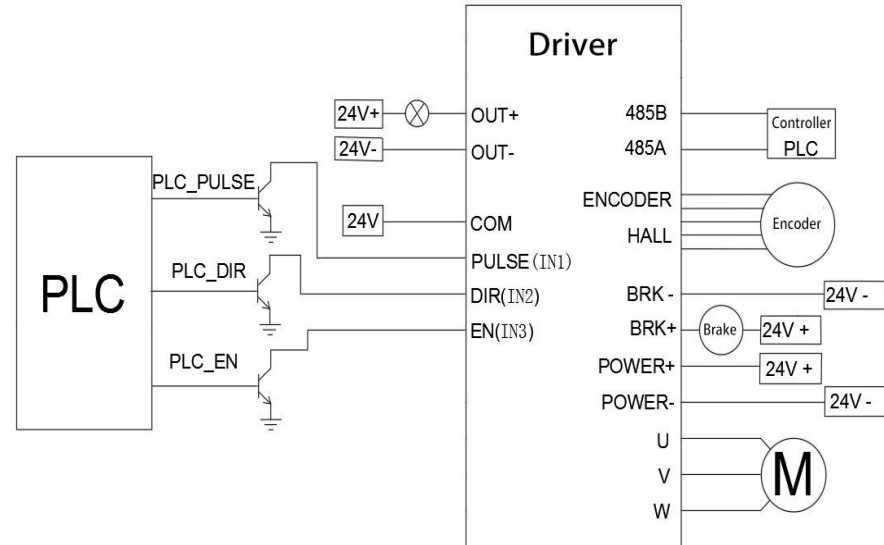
Driver

24V+
OUT+
24V-
OUT-
PLC_PULSE
24V
COM
PULSE(IN1)
PLC
PLC_DIR
DIR(IN2)
EN(IN3)
PLC_EN

485B
Controller
PLC
485A
ENCODER
Encoder
HALL
BRK -
24V -
BRK+
Brake
24V +
POWER+
24V +
POWER-
24V -
U
V
M
W